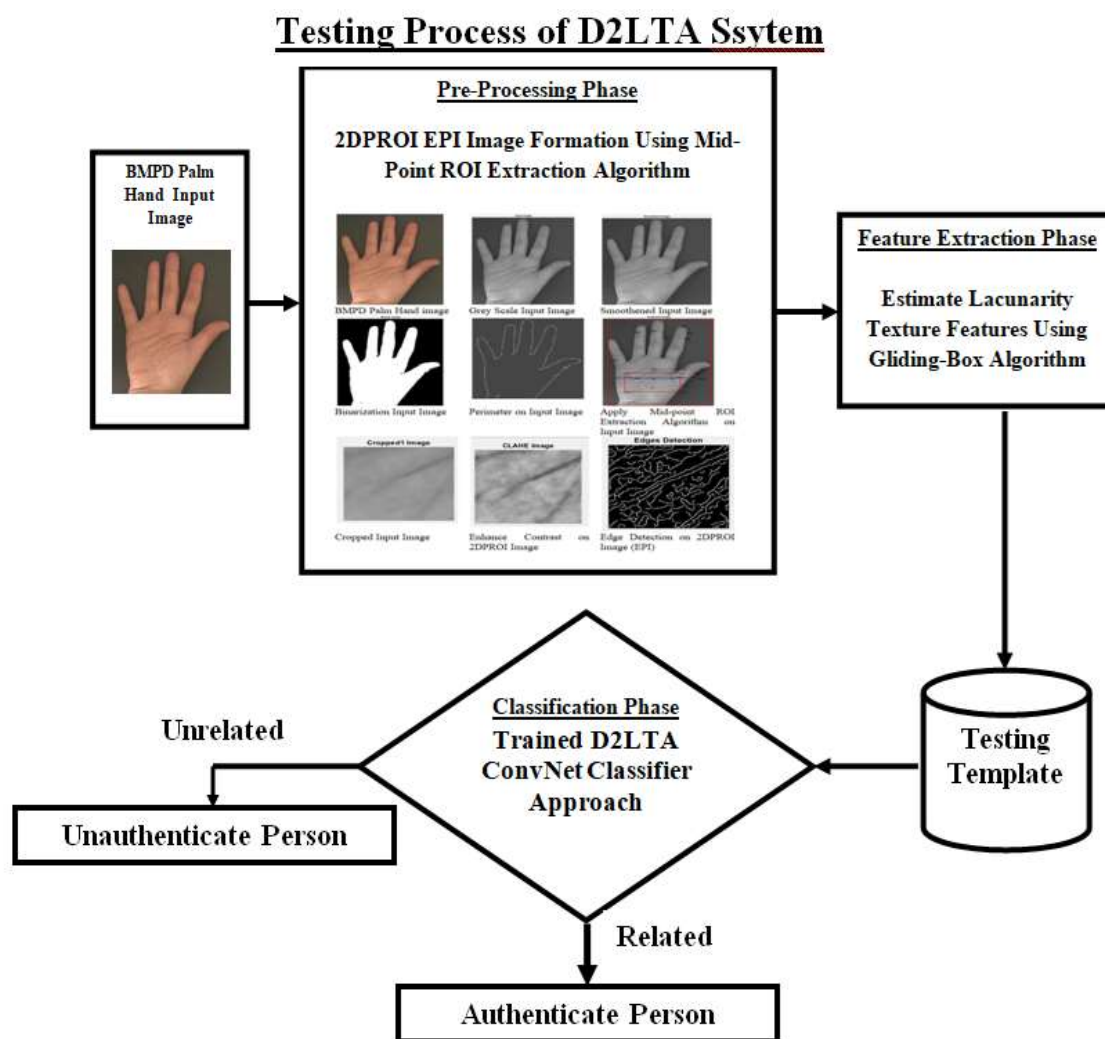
Testing Process of D2LTA Ssytem

BMPD Palm Hand Input Image

Pre-Processing Phase

2DPROI EPI Image Formation Using Mid-Point ROI Extraction Algorithm

BMPD Palm Hand image

Grey Scale Input Image

Smoothened Input Image

Binarization Input Image

Perimeter on Input Image

Apply Mid-point ROI Extraction Algorithm on Input Image

Cropped1 Image

CLAHE Image

Edges Detection

Cropped Input Image

Enhance Contrast on 2DPROI Image

Edge Detection on 2DPROI Image (EPI)

Feature Extraction Phase

Estimate Lacunarity Texture Features Using Gliding-Box Algorithm

Testing Template

Classification Phase

Trained D2LTA ConvNet Classifier Approach

Unrelated

Unauthenticate Person

Related

Authenticate Person